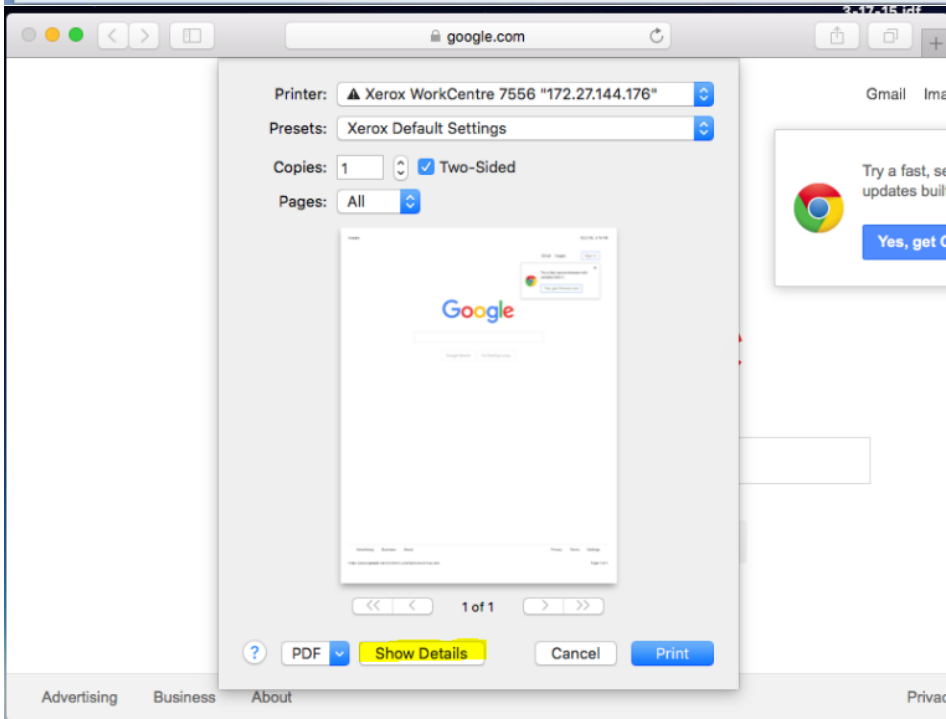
3-17-15.idf

google.com

Printer: Xerox WorkCentre 7556 "172.27.144.176"

Presets: Xerox Default Settings

Copies: 1 Two-Sided

Pages: All

Google

1 of 1

? PDF Show Details Cancel Print

Gmail Ima

Try a fast, se updates buil

Yes, get C

Advertising Business About Privac